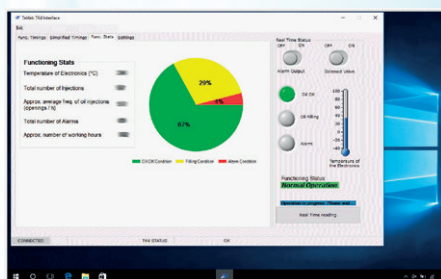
Tellab TGInterface

Edit

Parts. Timings | Simplified Timings | Func. Stats | Settings

Functioning Stats

Temperature of Electronics (°C)

Total number of Injections

Approx. average freq. of oil injections (openings / h)

Total number of Alarms

Approx. number of working hours

29%

4%

67%

Oil OK Condition | Filling Condition | Alarm Condition

Real Time Status

OFF ON | OFF ON

Alarm Output | Solenoid Valve

Oil OK

Oil Filling

Alarm

100

80

60

40

20

0

Temperature of the Electronics

Functioning Status

Normal Operation

Operation in progress. Please wait...

Real Time Reading

CONNECTED | TH4 STATUS | OK